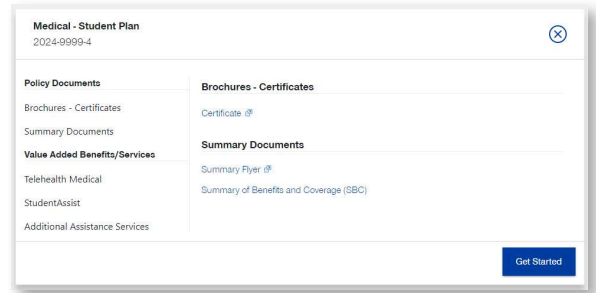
Medical - Student Plan
2024-9999-4

Policy Documents
Brochures - Certificates
Summary Documents
Value Added Benefits/Services
Telehealth Medical
StudentAssist
Additional Assistance Services

Brochures - Certificates
Certificate

Summary Documents
Summary Flyer
Summary of Benefits and Coverage (SBC)

Get Started